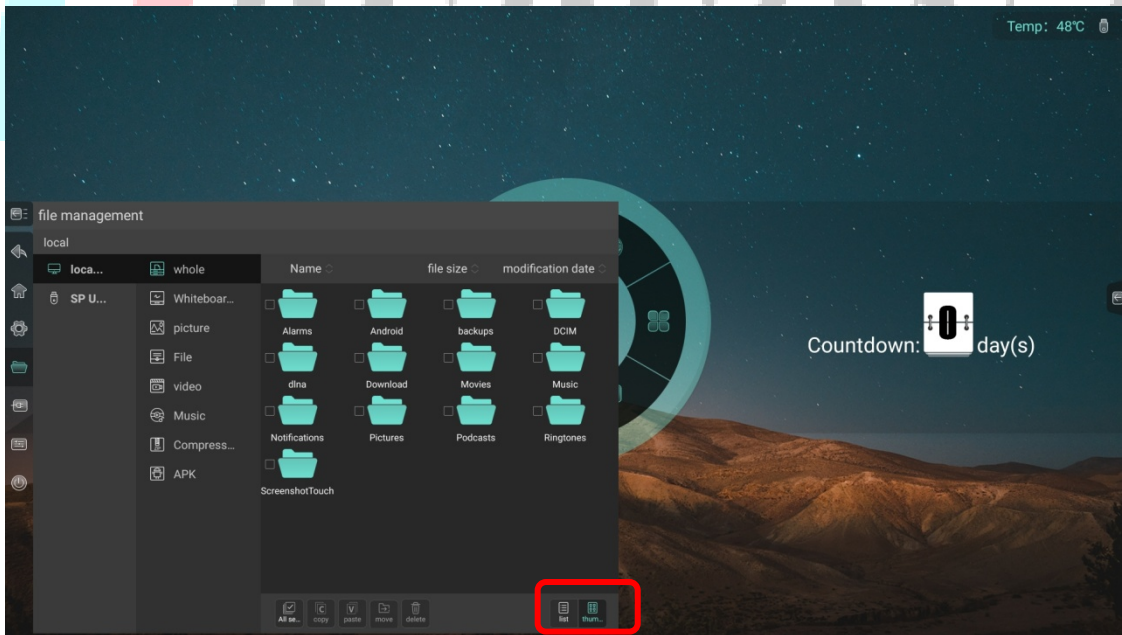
Temp：48℃

file management

local

loca...

SP U...

whole

Whiteboar...

picture

File

video

Music

Compress...

APK

Name

file size

modification date

Alarms

Android

backups

DCIM

dlna

Download

Movies

Music

Notifications

Pictures

Podcasts

Ringtones

ScreenshotTouch

All se...

copy

paste

move

delete

list

thum...

Countdown: 0 day(s)